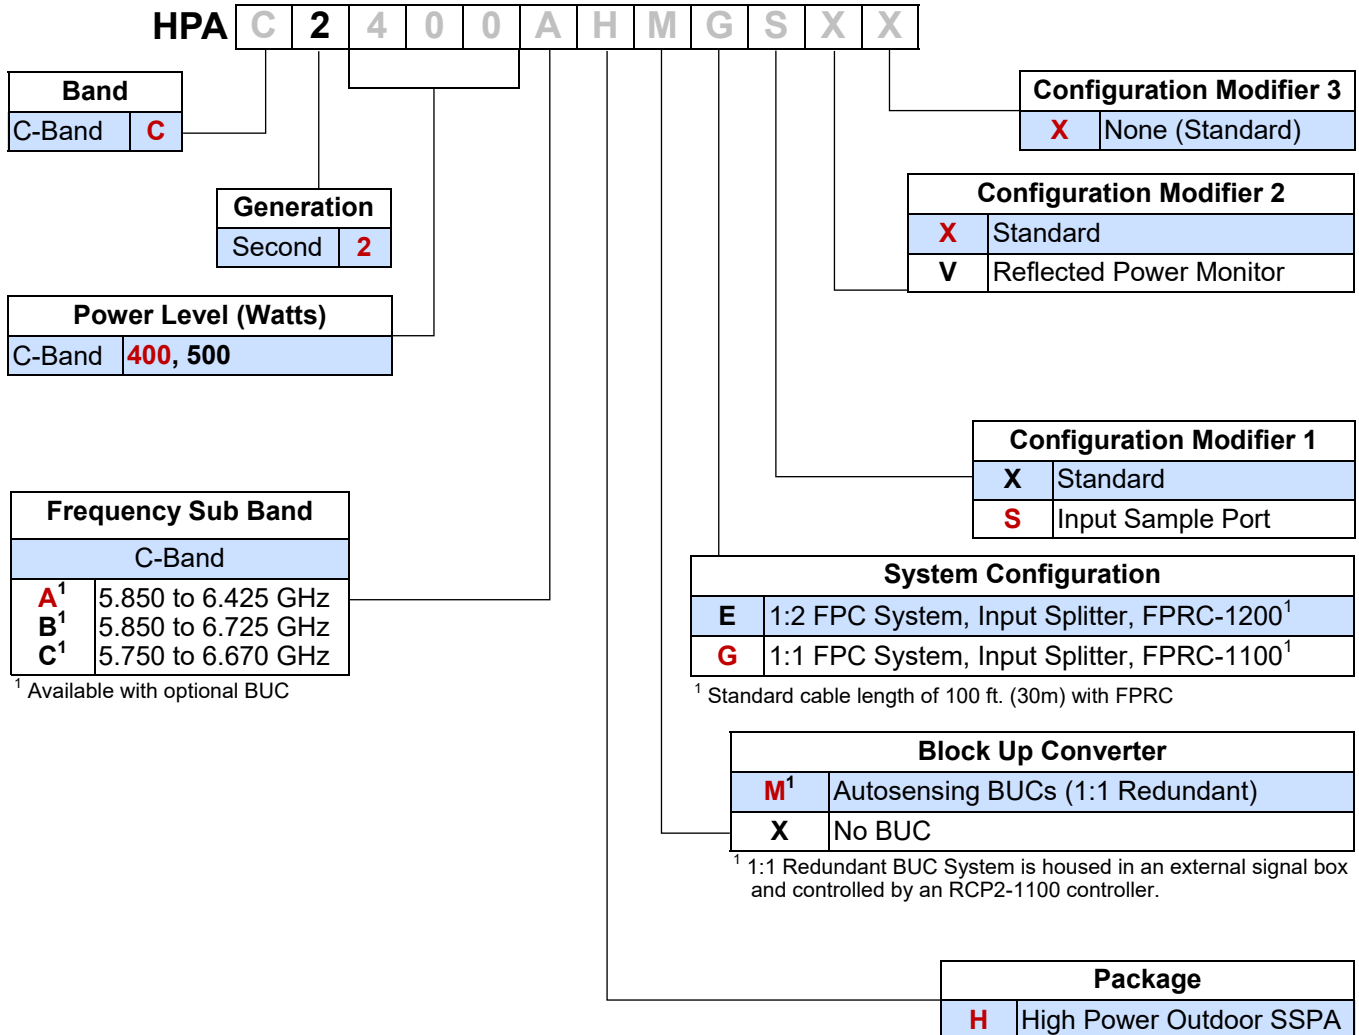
HPA C 2 4 0 0 A H M G S X X

| Band | |
|---|---|
| C-Band | C |

| Generation | |
|---|---|
| Second | 2 |

| Power Level (Watts) | |
|---|---|
| C-Band | 400, 500 |

| Frequency Sub Band | |
|---|---|
| C-Band | |
| A$^1$ | 5.850 to 6.425 GHz |
| B$^1$ | 5.850 to 6.725 GHz |
| C$^1$ | 5.750 to 6.670 GHz |

$^1$ Available with optional BUC

| Configuration Modifier 3 | |
|---|---|
| X | None (Standard) |

| Configuration Modifier 2 | |
|---|---|
| X | Standard |
| V | Reflected Power Monitor |

| Configuration Modifier 1 | |
|---|---|
| X | Standard |
| S | Input Sample Port |

| System Configuration | |
|---|---|
| E | 1:2 FPC System, Input Splitter, FPRC-1200$^1$ |
| G | 1:1 FPC System, Input Splitter, FPRC-1100$^1$ |

$^1$ Standard cable length of 100 ft. (30m) with FPRC

| Block Up Converter | |
|---|---|
| M$^1$ | Autosensing BUCs (1:1 Redundant) |
| X | No BUC |

$^1$ 1:1 Redundant BUC System is housed in an external signal box and controlled by an RCP2-1100 controller.

| Package | |
|---|---|
| H | High Power Outdoor SSPA |